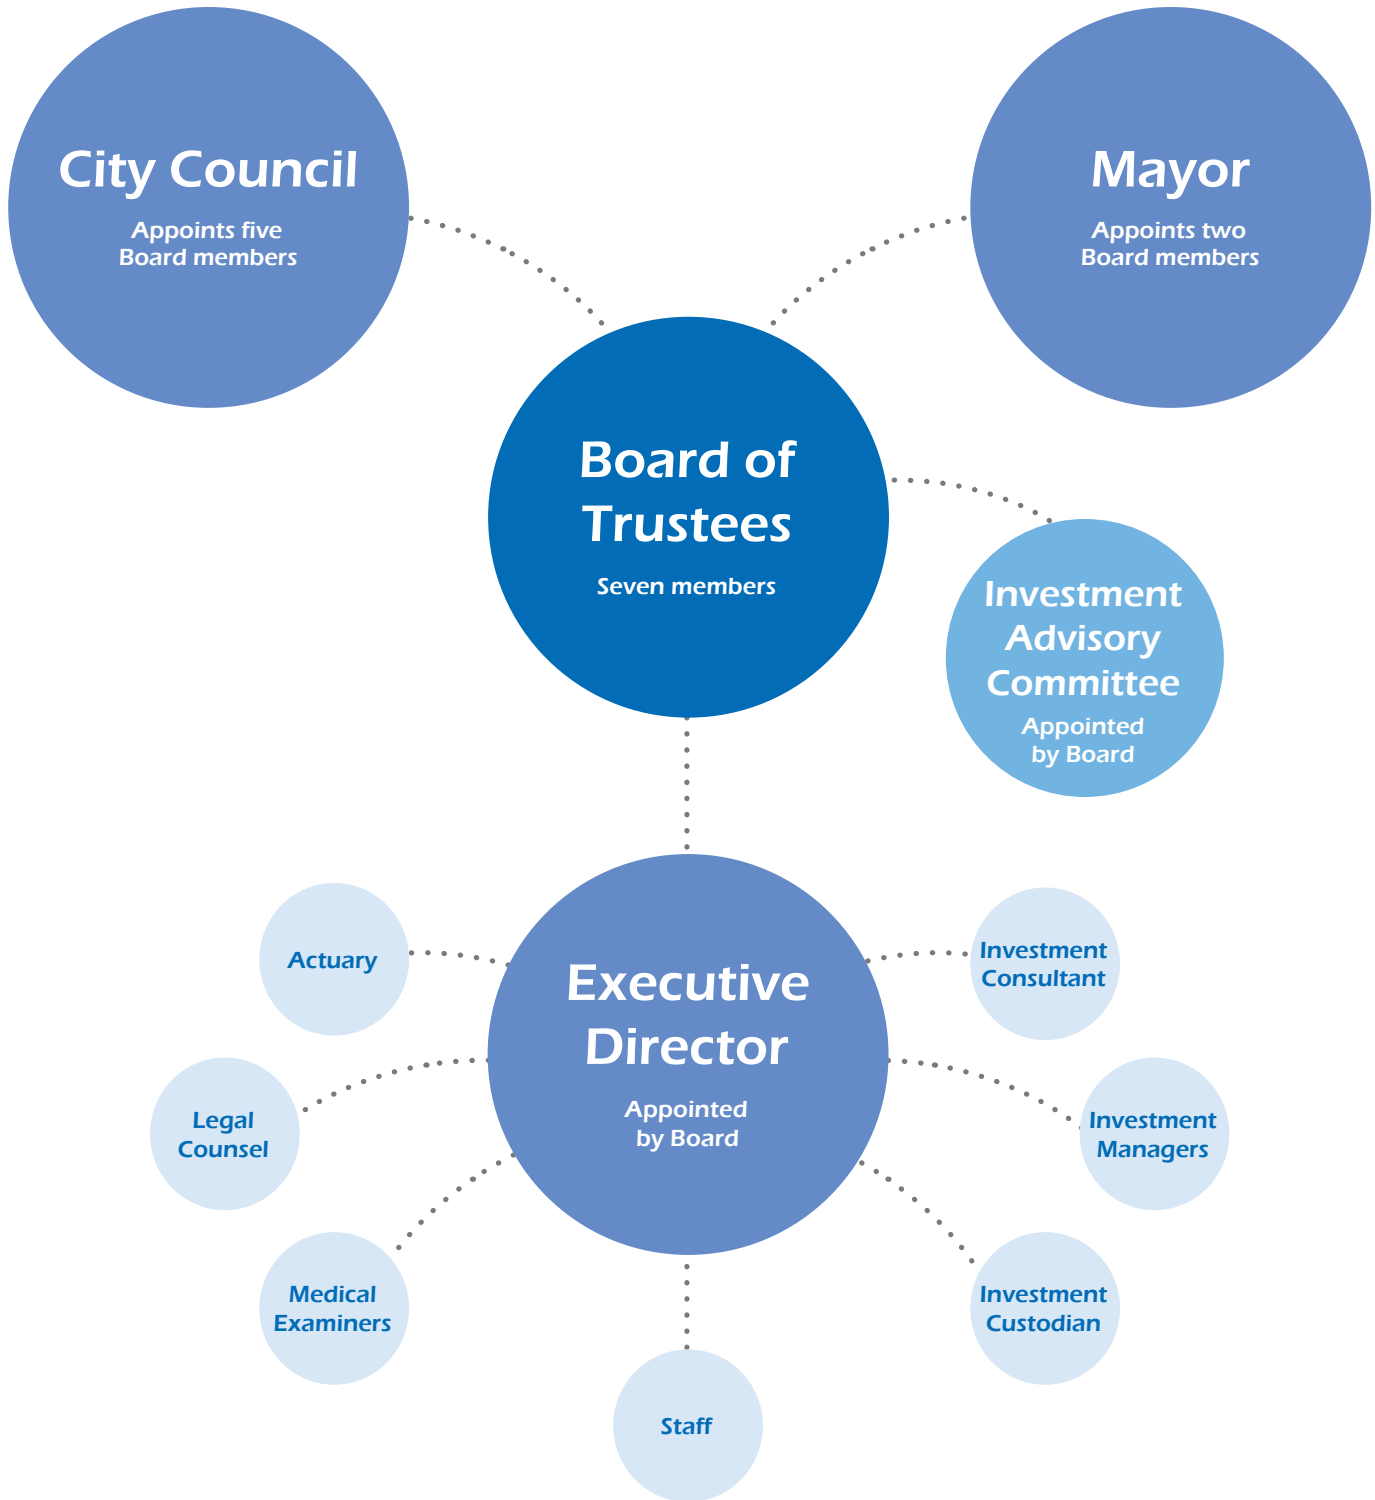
City Council
Appoints five Board members

Mayor
Appoints two Board members

Board of Trustees
Seven members

Investment Advisory Committee
Appointed by Board

Actuary

Executive Director
Appointed by Board

Investment Consultant

Legal Counsel

Investment Managers

Medical Examiners

Investment Custodian

Staff